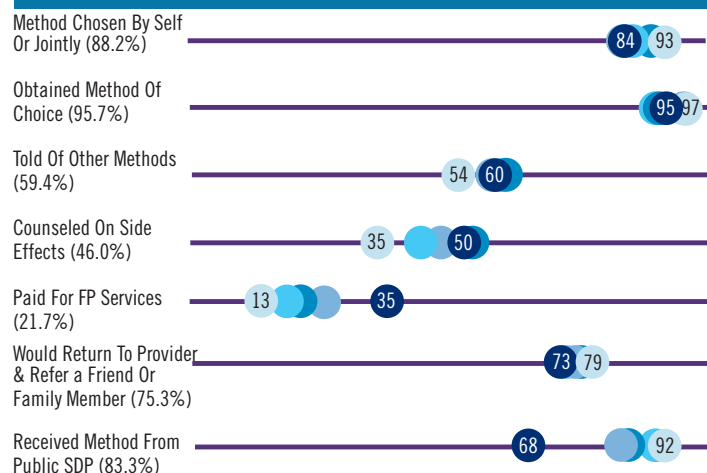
Method Chosen By Self Or Jointly (88.2%)
84 93

Obtained Method Of Choice (95.7%)
95 97

Told Of Other Methods (59.4%)
54 60

Counseled On Side Effects (46.0%)
35 50

Paid For FP Services (21.7%)
13 35

Would Return To Provider & Refer a Friend Or Family Member (75.3%)
73 79

Received Method From Public SDP (83.3%)
68 92